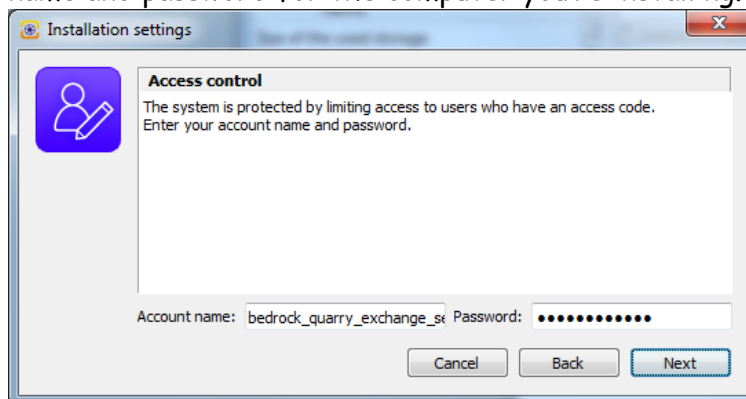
Installation settings

Access control

The system is protected by limiting access to users who have an access code. Enter your account name and password.

Account name: bedrock_quarry_exchange_se Password: ••••••••••••

Cancel Back Next